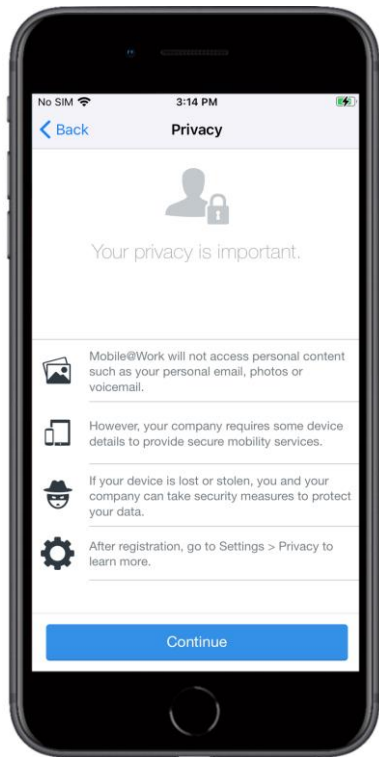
No SIM 3:14 PM

Back

Privacy

Your privacy is important.

Mobile@Work will not access personal content such as your personal email, photos or voicemail.

However, your company requires some device details to provide secure mobility services.

If your device is lost or stolen, you and your company can take security measures to protect your data.

After registration, go to Settings > Privacy to learn more.

Continue